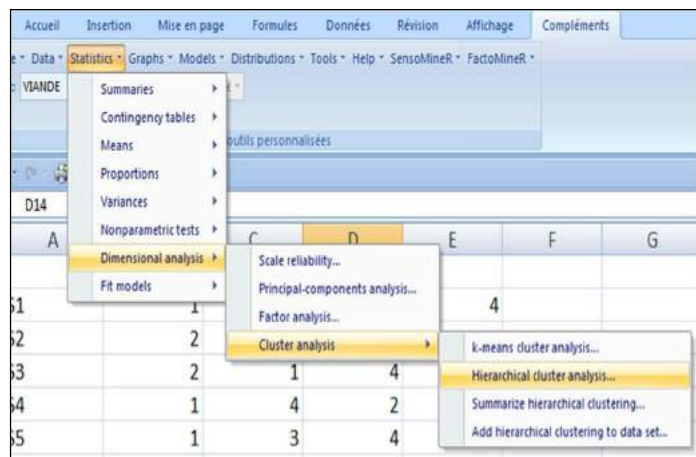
Accueil Insertion Mise en page Formules Données Révision Affichage Compléments

Data Statistics Graphs Models Distributions Tools Help SensoMineR FactoMineR

VIANDE

Summaries
Contingency tables
Means
Proportions
Variances
Nonparametric tests
Dimensional analysis
Fit models

outils personnalisées

D14

| A | | C | D | E | F | G |
|---|---|---|---|---|---|---|
| 51 | 1 | | | 4 | | |
| 52 | 2 | | | | | |
| 53 | 2 | 1 | 4 | | | |
| 54 | 1 | 4 | 2 | | | |
| 55 | 1 | 3 | 4 | | | |

Scale reliability...
Principal-components analysis...
Factor analysis...
Cluster analysis

k-means cluster analysis...
Hierarchical cluster analysis...
Summarize hierarchical clustering...
Add hierarchical clustering to data set...